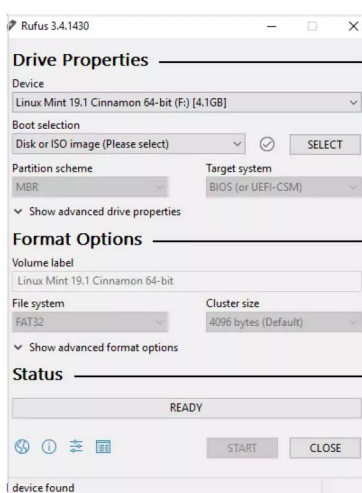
Rufus 3.4.1430

Drive Properties

Device

Linux Mint 19.1 Cinnamon 64-bit (F:) [4.1GB]

Boot selection

Disk or ISO image (Please select)

SELECT

Partition scheme

MBR

Target system

BIOS (or UEFI-CSM)

Show advanced drive properties

Format Options

Volume label

Linux Mint 19.1 Cinnamon 64-bit

File system

FAT32

Cluster size

4096 bytes (Default)

Show advanced format options

Status

READY

START

CLOSE

device found